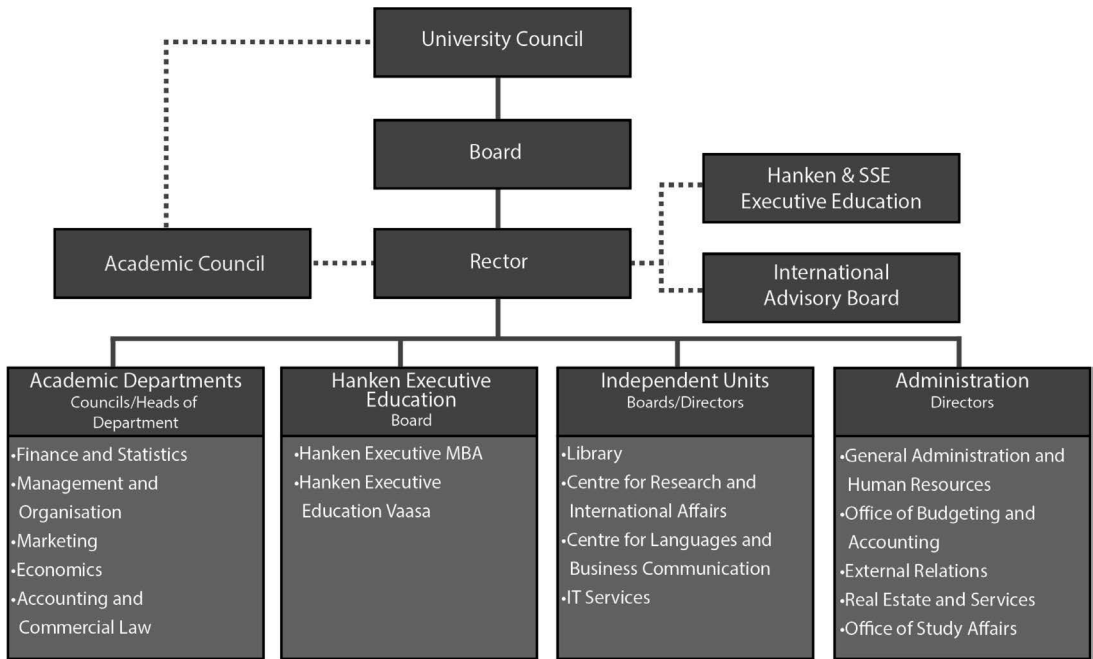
University Council

Board

Hanken & SSE Executive Education

Academic Council

Rector

International Advisory Board

Academic Departments
Councils/Heads of Department
•Finance and Statistics
•Management and Organisation
•Marketing
•Economics
•Accounting and Commercial Law

Hanken Executive Education
Board
•Hanken Executive MBA
•Hanken Executive Education Vaasa

Independent Units
Boards/Directors
•Library
•Centre for Research and International Affairs
•Centre for Languages and Business Communication
•IT Services

Administration
Directors
•General Administration and Human Resources
•Office of Budgeting and Accounting
•External Relations
•Real Estate and Services
•Office of Study Affairs